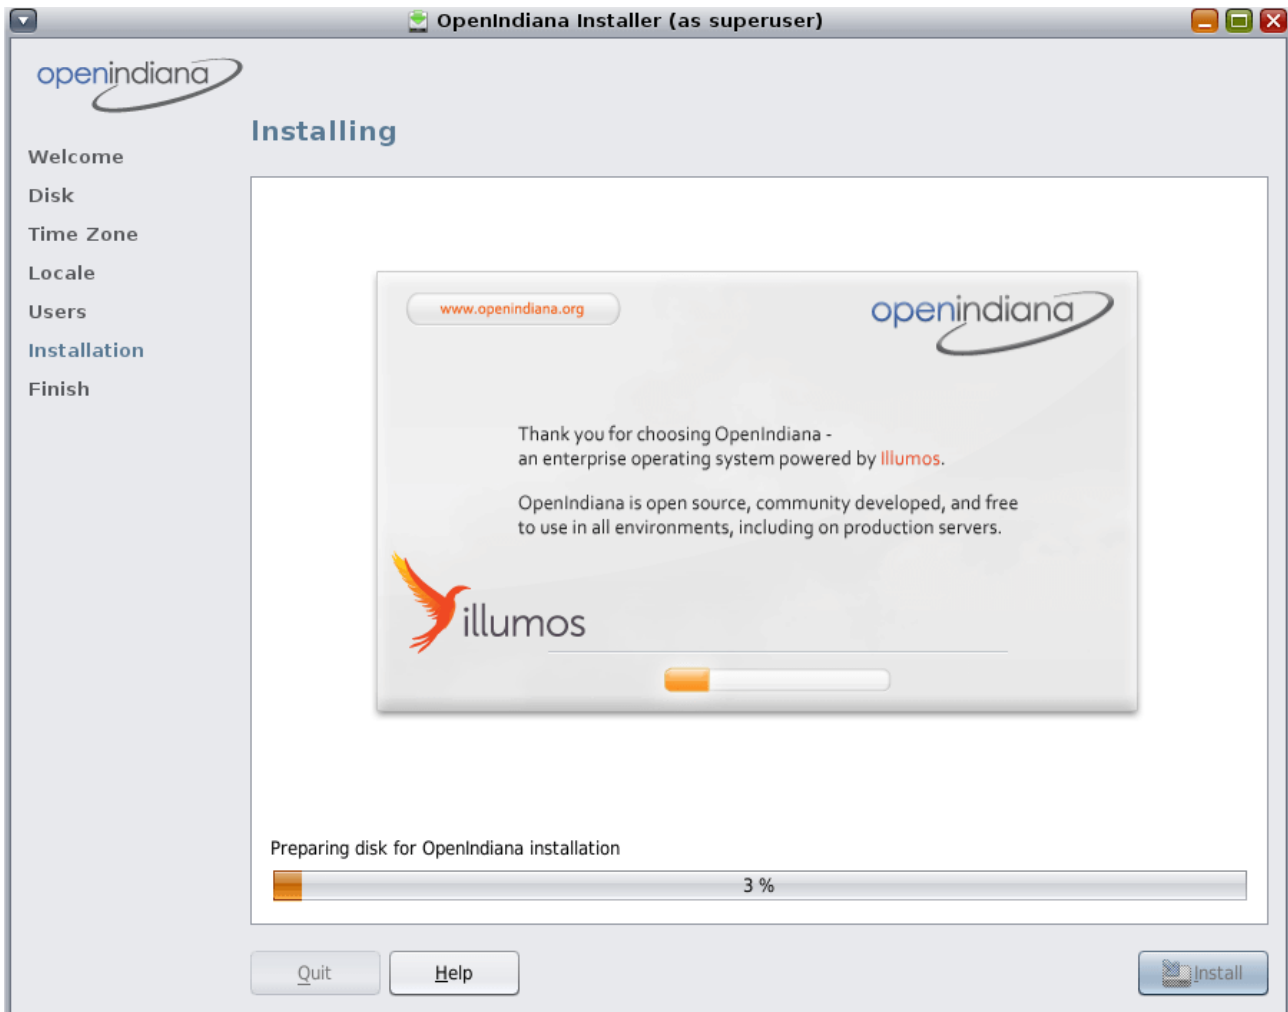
OpenIndiana Installer (as superuser)

openindiana

Welcome
Disk
Time Zone
Locale
Users
Installation
Finish

Installing

www.openindiana.org

openindiana

Thank you for choosing OpenIndiana - an enterprise operating system powered by Illumos.

OpenIndiana is open source, community developed, and free to use in all environments, including on production servers.

illumos

Preparing disk for OpenIndiana installation

3 %

Quit

Help

Install